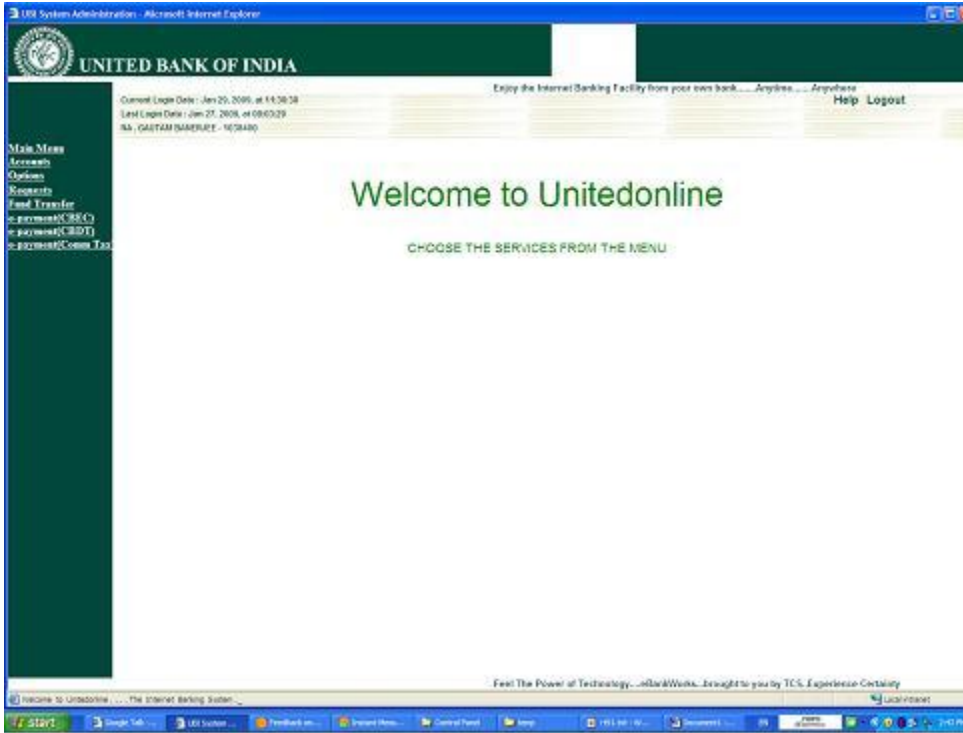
UBI System Administration - Microsoft Internet Explorer

UNITED BANK OF INDIA

Enjoy the Internet Banking Facility from your own bank.......Anytime.......Anywhere

Help Logout

Current Login Date : Jan 29, 2009, at 11:38:38
Last Login Date : Jan 27, 2009, at 08:03:29
NA , GAUTAM BANERJEE - 1678480

Main Menu
Accounts
Options
Requests
Fund Transfer
e-payment(CBEC)
e-payment(CBDT)
e-payment(Comm Tax)

Welcome to Unitedonline

CHOOSE THE SERVICES FROM THE MENU

Feel The Power of Technology....eBankWorks...brought to you by TCS. Experience Certainty

Welcome to Unitedonline . . . The Internet Banking System .

Local intranet

start Google Talk - ... UBI System ... Feedback on ... Instant Mess... Control Panel temp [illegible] Document1 ... EN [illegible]